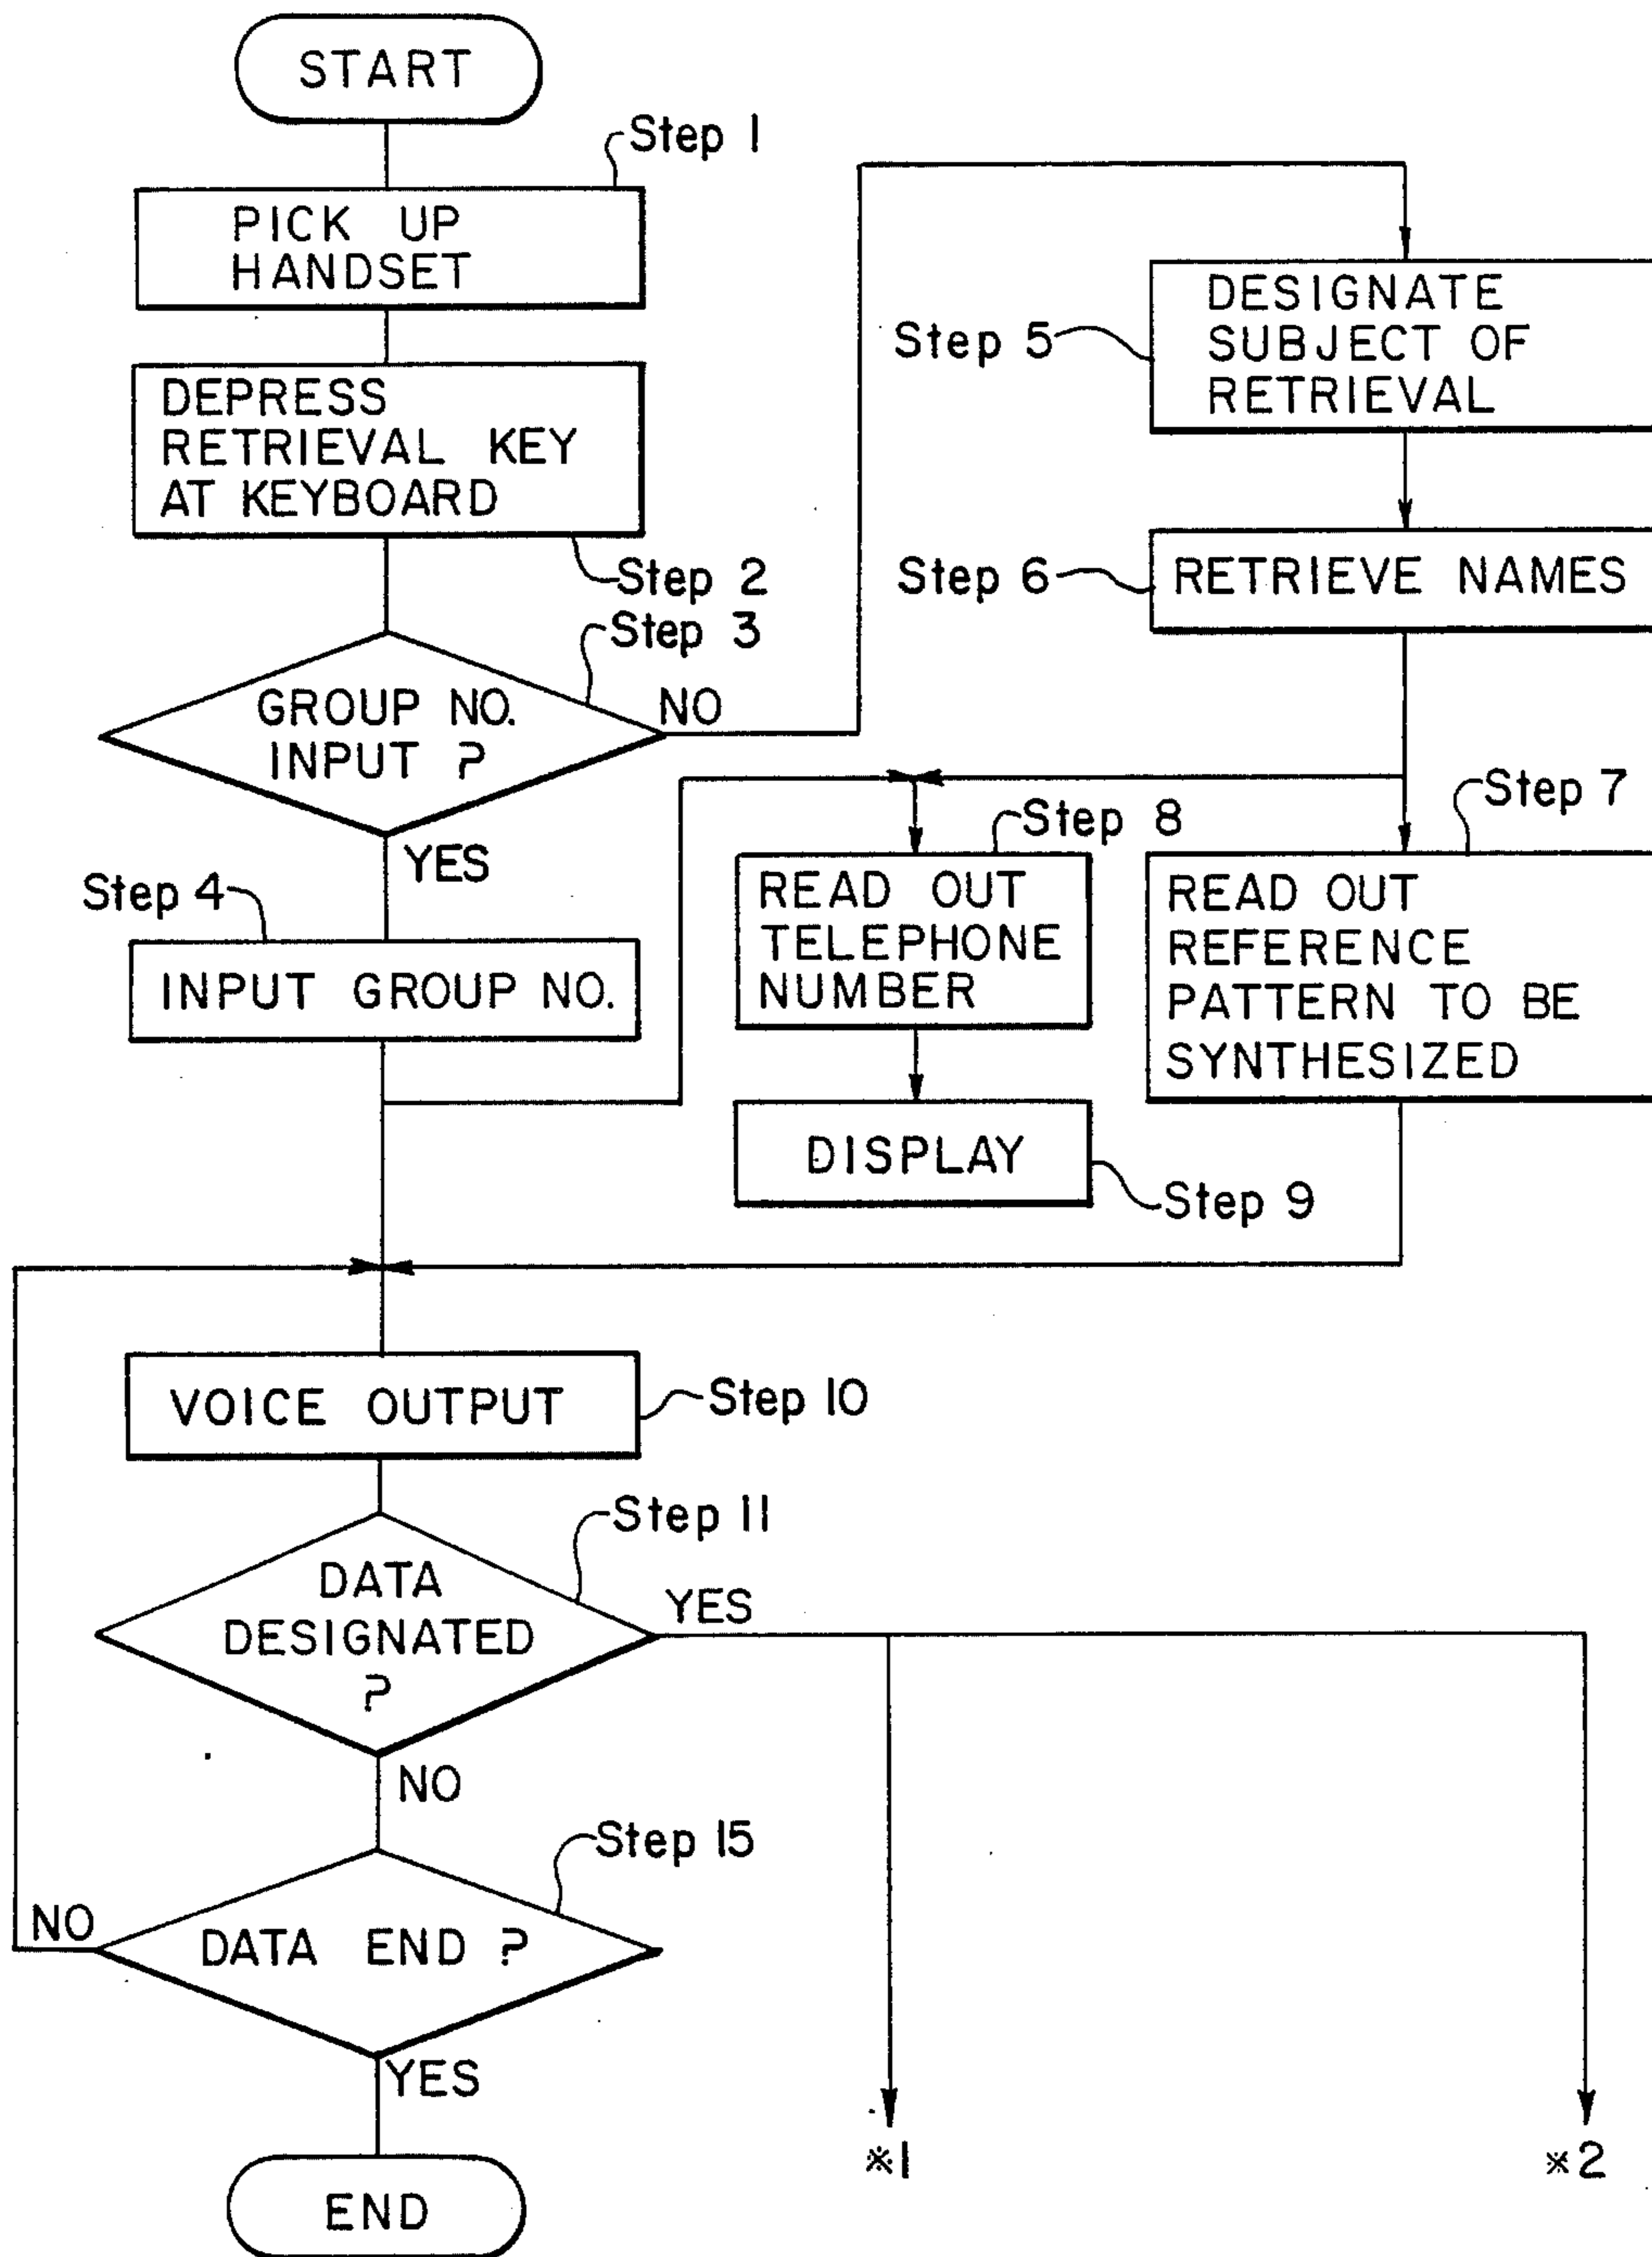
START

Step 1

PICK UP HANDSET

DEPRESS RETRIEVAL KEY AT KEYBOARD

Step 2

Step 3

GROUP NO. INPUT ?

NO

YES

Step 4

INPUT GROUP NO.

Step 5

DESIGNATE SUBJECT OF RETRIEVAL

Step 6

RETRIEVE NAMES

Step 7

Step 8

READ OUT TELEPHONE NUMBER

READ OUT REFERENCE PATTERN TO BE SYNTHESIZED

DISPLAY

Step 9

VOICE OUTPUT

Step 10

Step 11

DATA DESIGNATED ?

YES

NO

Step 15

NO

DATA END ?

YES

END

※1

※2